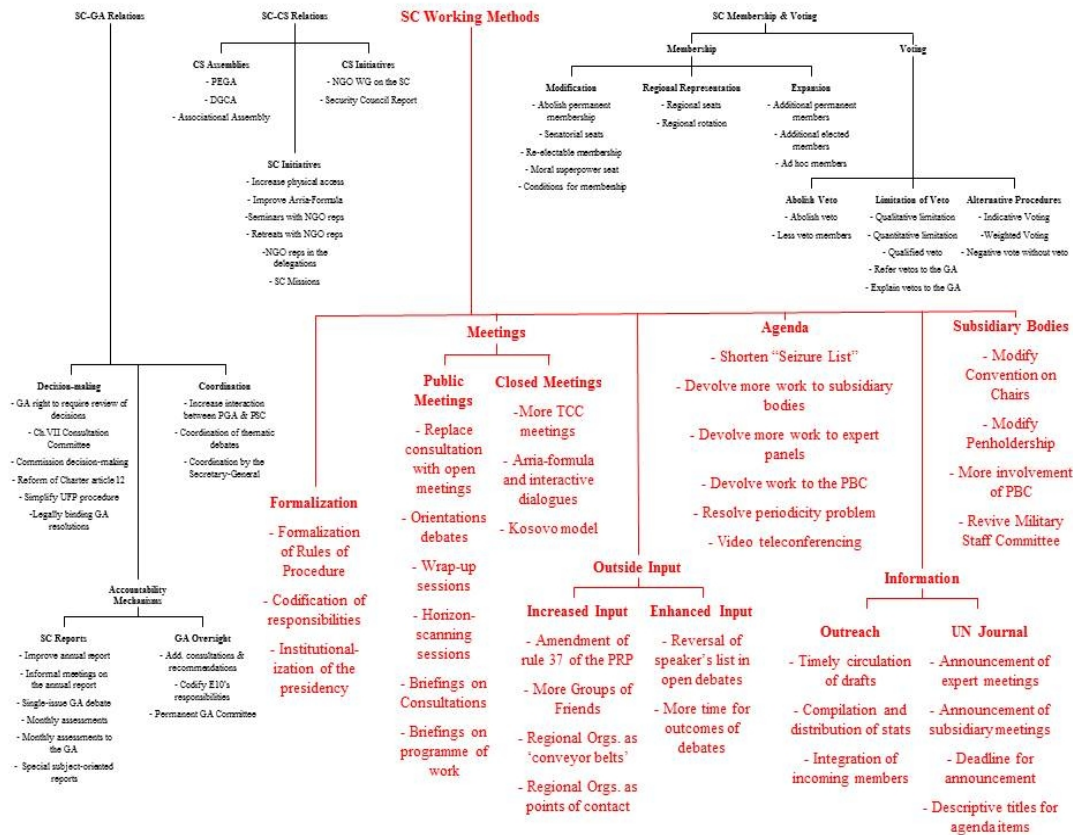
SC-GA Relations

SC-CS Relations

SC Working Methods

SC Membership & Voting

CS Assemblies
- PEGA
- DGCA
- Associational Assembly

CS Initiatives
- NGO WG on the SC
- Security Council Report

SC Initiatives
- Increase physical access
- Improve Arria-Formula
-Seminars with NGO reps
- Retreats with NGO reps
-NGO reps in the delegations
- SC Missions

Membership

Modification
- Abolish permanent membership
- Senatorial seats
- Re-electable membership
- Moral superpower seat
- Conditions for membership

Regional Representation
- Regional seats
- Regional rotation

Expansion
- Additional permanent members
- Additional elected members
- Ad hoc members

Voting

Abolish Veto
- Abolish veto
- Less veto members

Limitation of Veto
- Qualitative limitation
- Quantitative limitation
- Qualified veto
- Refer vetos to the GA
- Explain vetos to the GA

Alternative Procedures
- Indicative Voting
-Weighted Voting
- Negative vote without veto

Decision-making
- GA right to require review of decisions
- Ch.VII Consultation Committee
- Commission decision-making
- Reform of Charter article 12
- Simplify UFP procedure
-Legally binding GA resolutions

Coordination
- Increase interaction between PGA & PSC
- Coordination of thematic debates
- Coordination by the Secretary-General

Accountability Mechanisms

SC Reports
- Improve annual report
- Informal meetings on the annual report
- Single-issue GA debate
- Monthly assessments
- Monthly assessments to the GA
- Special subject-oriented reports

GA Oversight
- Add. consultations & recommendations
- Codify E10's responsibilities
- Permanent GA Committee

Formalization
- Formalization of Rules of Procedure
- Codification of responsibilities
- Institutionalization of the presidency

Meetings

Public Meetings
- Replace consultation with open meetings
- Orientations debates
- Wrap-up sessions
- Horizon-scanning sessions
- Briefings on Consultations
- Briefings on programme of work

Closed Meetings
-More TCC meetings
- Arria-formula and interactive dialogues
- Kosovo model

Agenda
- Shorten "Seizure List"
- Devolve more work to subsidiary bodies
- Devolve more work to expert panels
- Devolve work to the PBC
- Resolve periodicity problem
- Video teleconferencing

Subsidiary Bodies
- Modify Convention on Chairs
- Modify Penholdership
- More involvement of PBC
- Revive Military Staff Committee

Outside Input

Increased Input
- Amendment of rule 37 of the PRP
- More Groups of Friends
- Regional Orgs. as 'conveyor belts'
- Regional Orgs. as points of contact

Enhanced Input
- Reversal of speaker's list in open debates
- More time for outcomes of debates

Information

Outreach
- Timely circulation of drafts
- Compilation and distribution of stats
- Integration of incoming members

UN Journal
- Announcement of expert meetings
- Announcement of subsidiary meetings
- Deadline for announcement
- Descriptive titles for agenda items